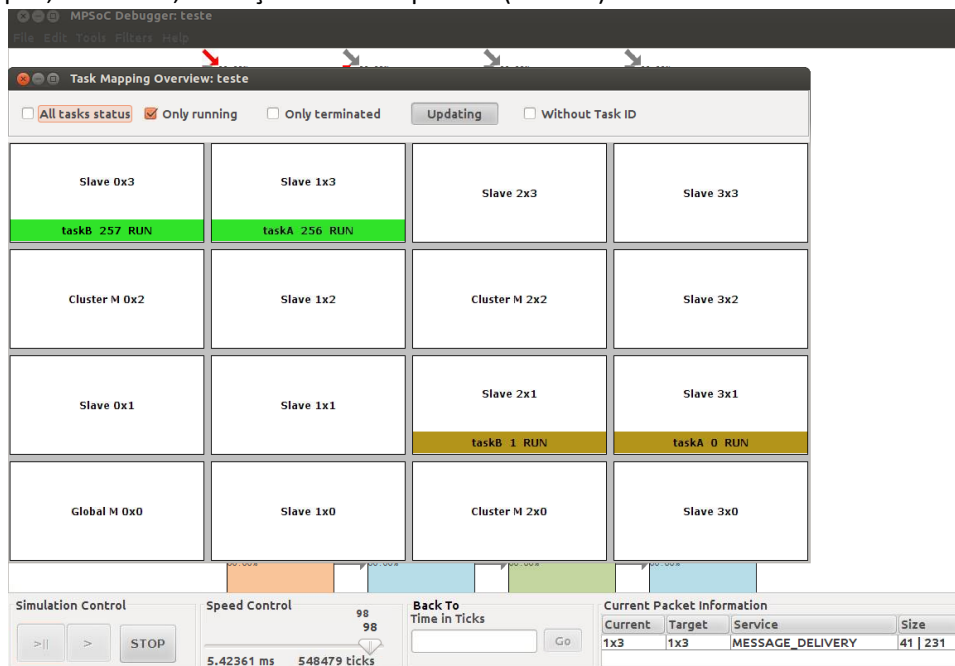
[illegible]

MPSoC Debugger: teste

File Edit Tools Filters Help

Task Mapping Overview: teste

All tasks status Only running Only terminated Updating Without Task ID

| Slave 0x3<br>taskB 257 RUN | Slave 1x3<br>taskA 256 RUN | Slave 2x3 | Slave 3x3 |
|---|---|---|---|
| Cluster M 0x2 | Slave 1x2 | Cluster M 2x2 | Slave 3x2 |
| Slave 0x1 | Slave 1x1 | Slave 2x1<br>taskB 1 RUN | Slave 3x1<br>taskA 0 RUN |
| Global M 0x0 | Slave 1x0 | Cluster M 2x0 | Slave 3x0 |

Simulation Control
>|| > STOP

Speed Control
98
98
5.42361 ms 548479 ticks

Back To
Time in Ticks
Go

Current Packet Information

| Current | Target | Service | Size |
|---|---|---|---|
| 1x3 | 1x3 | MESSAGE_DELIVERY | 41 \| 231 |